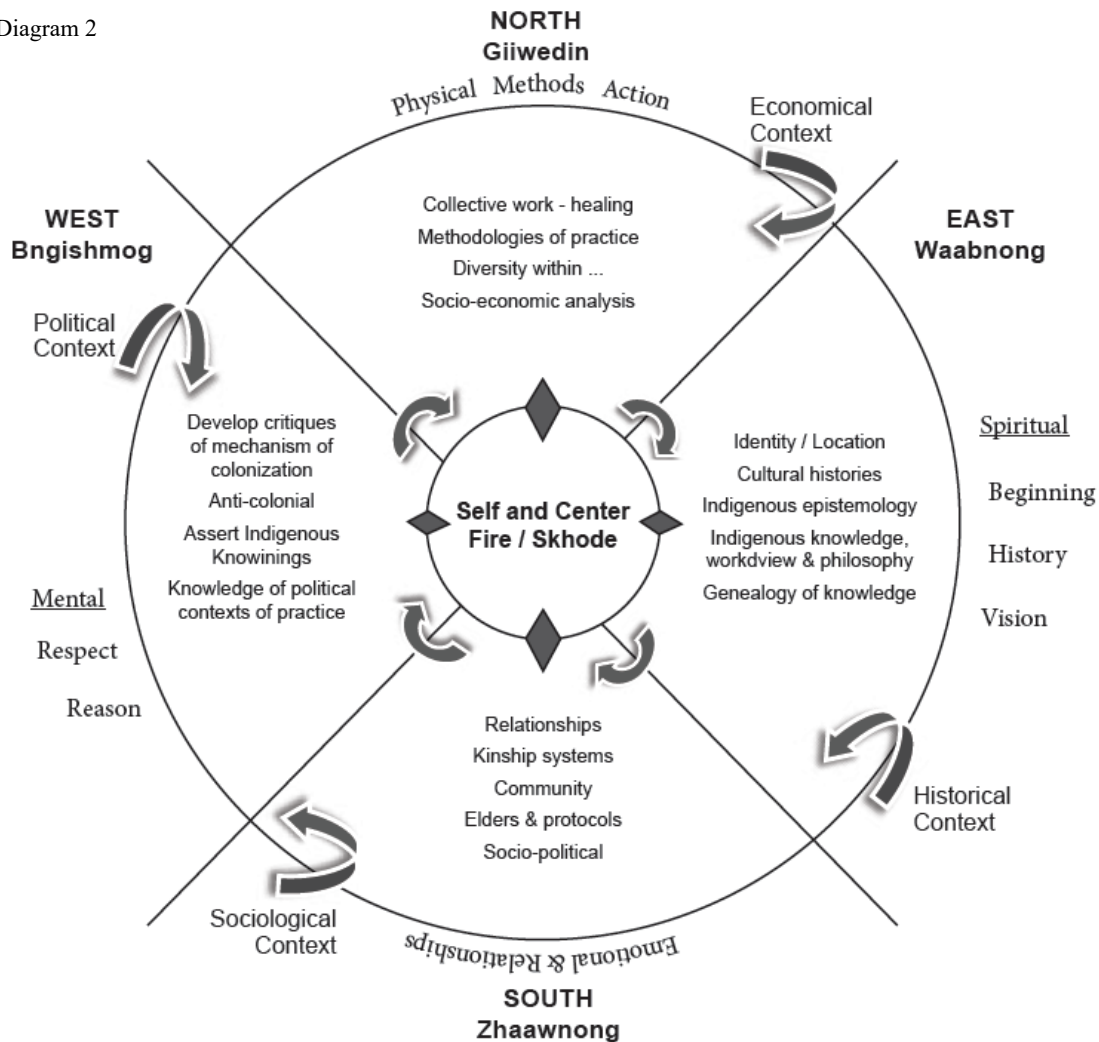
Diagram 2

NORTH
Giiwedin

Physical Methods Action

Economical Context

WEST
Bngishmog

EAST
Waabnong

Collective work - healing
Methodologies of practice
Diversity within ...
Socio-economic analysis

Political Context

Develop critiques of mechanism of colonization
Anti-colonial
Assert Indigenous Knowinings
Knowledge of political contexts of practice

Self and Center Fire / Skhode

Identity / Location
Cultural histories
Indigenous epistemology
Indigenous knowledge, workdview & philosophy
Genealogy of knowledge

Spiritual
Beginning
History
Vision

Mental
Respect
Reason

Relationships
Kinship systems
Community
Elders & protocols
Socio-political

Historical Context

Sociological Context

Emotional & Relationships

SOUTH
Zhaawnong